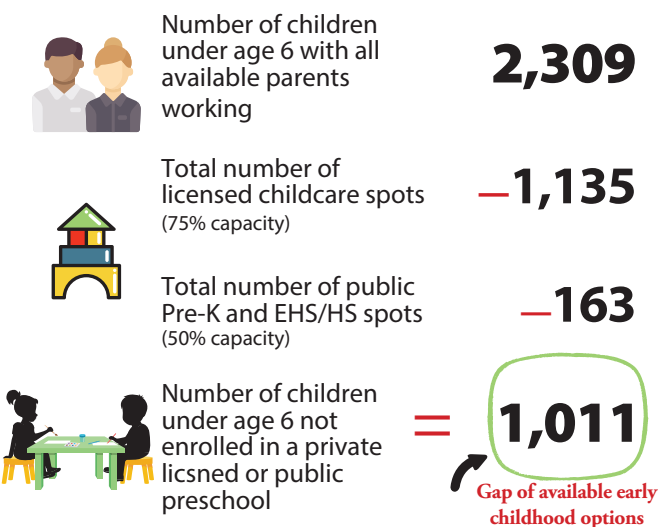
Number of children under age 6 with all available parents working

2,309

Total number of licensed childcare spots
(75% capacity)

–1,135

Total number of public Pre-K and EHS/HS spots
(50% capacity)

–163

Number of children under age 6 not enrolled in a private licsned or public preschool

=

1,011

Gap of available early childhood options